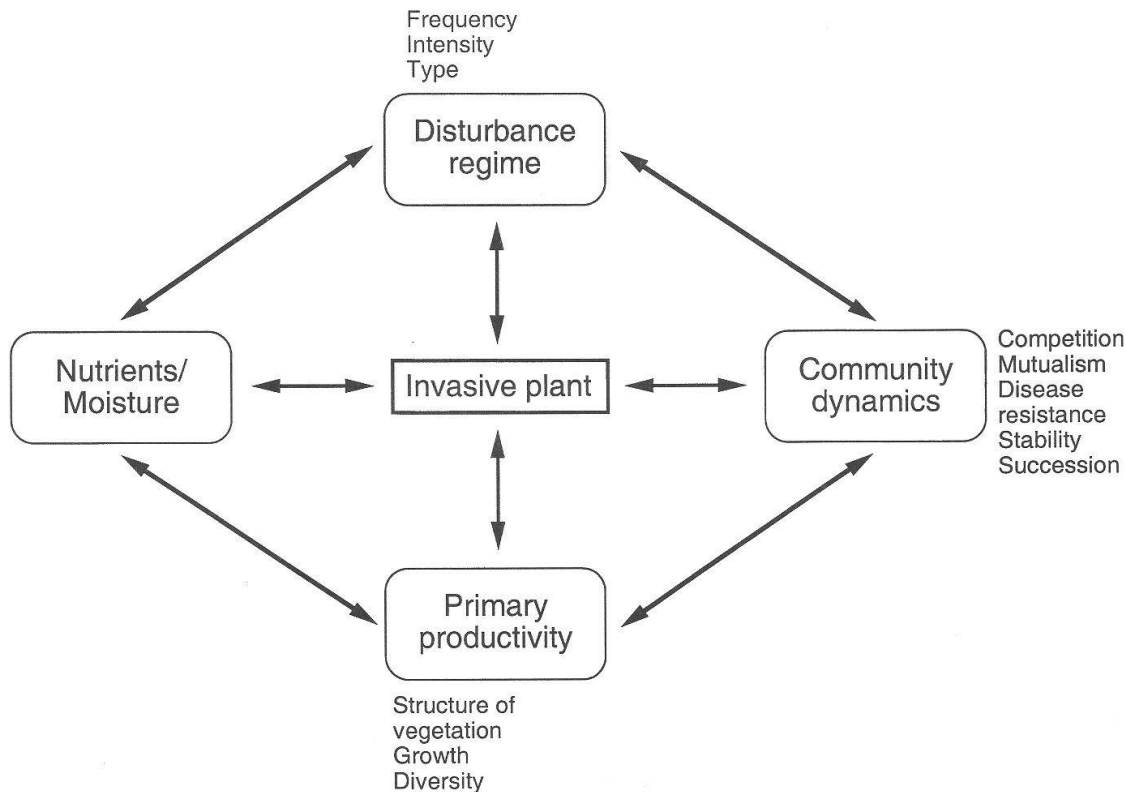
Frequency
Intensity
Type

Disturbance regime

Nutrients/ Moisture

Invasive plant

Community dynamics

Competition
Mutualism
Disease resistance
Stability
Succession

Primary productivity

Structure of vegetation
Growth
Diversity